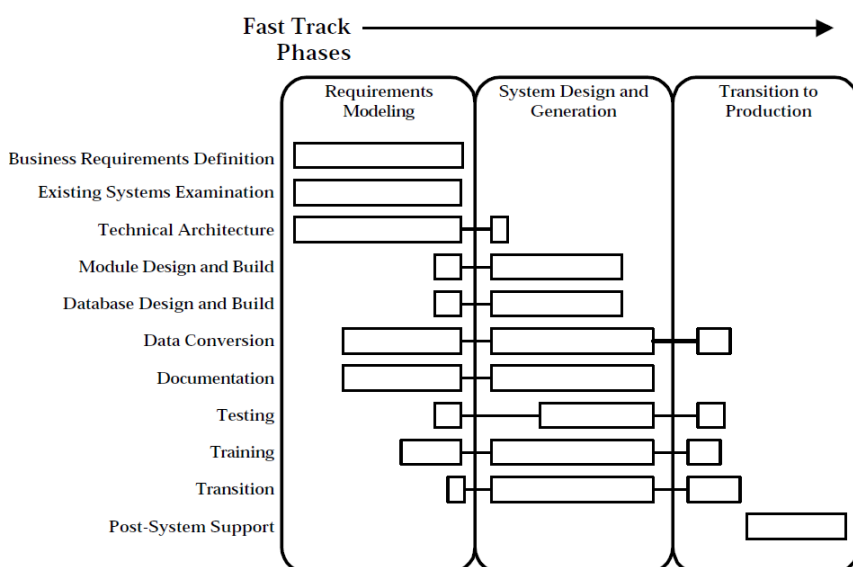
Fast Track Phases

Requirements Modeling

System Design and Generation

Transition to Production

Business Requirements Definition
Existing Systems Examination
Technical Architecture
Module Design and Build
Database Design and Build
Data Conversion
Documentation
Testing
Training
Transition
Post-System Support